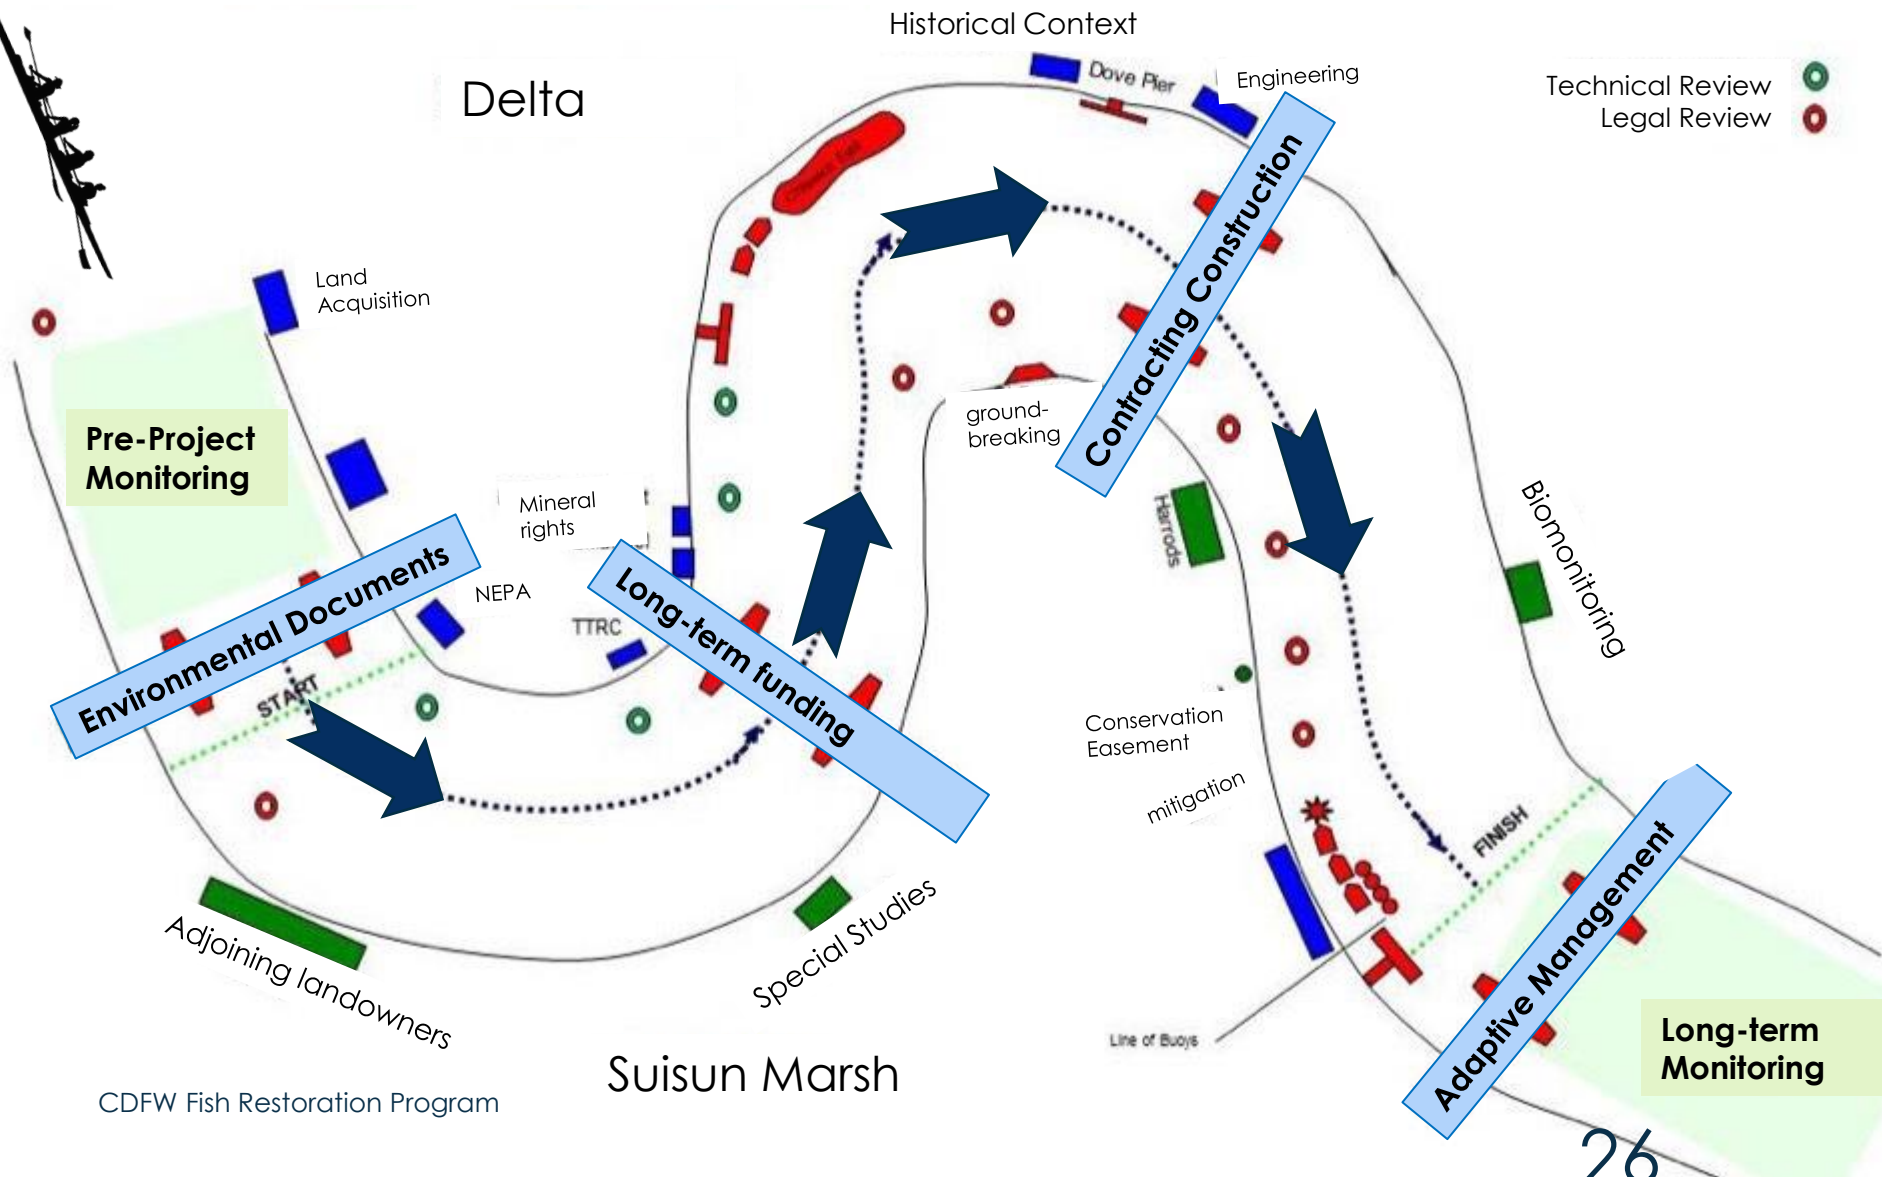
Historical Context

Delta

Dove Pier

Engineering

Technical Review
Legal Review

Land Acquisition

Contracting Construction

Pre-Project Monitoring

ground-breaking

Mineral rights

Harrods

Biomonitoring

Environmental Documents

NEPA

TTRC

Long-term funding

START

Conservation Easement

mitigation

FINISH

Adaptive Management

Adjoining landowners

Special Studies

Line of Buoys

Long-term Monitoring

CDFW Fish Restoration Program

Suisun Marsh

26